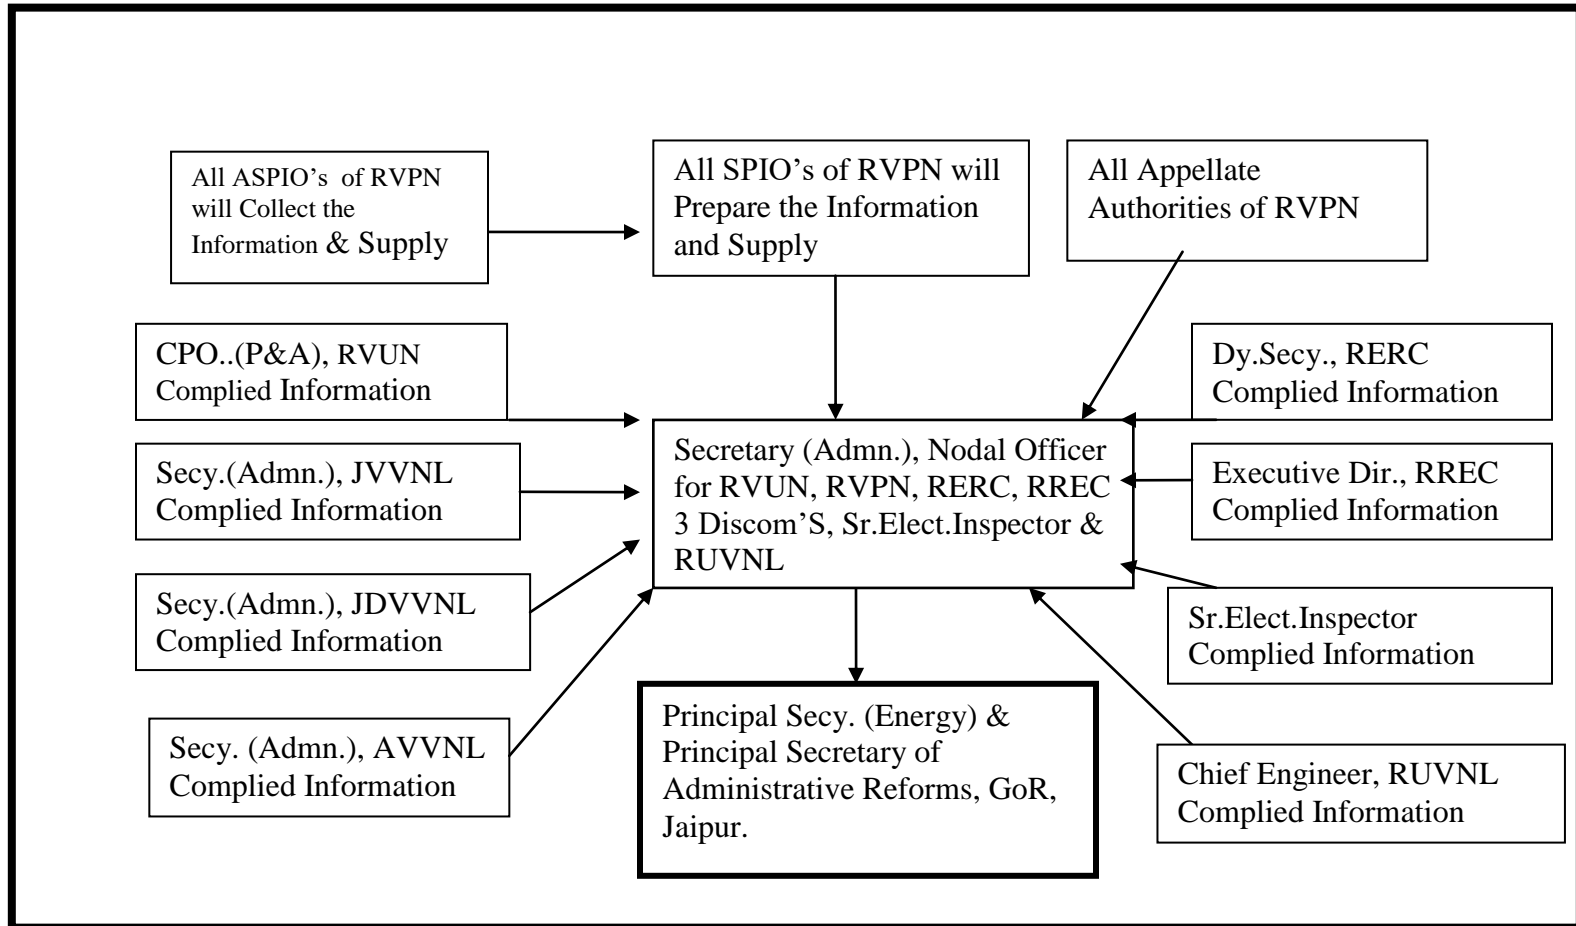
All ASPIO's of RVPN will Collect the Information & Supply

All SPIO's of RVPN will Prepare the Information and Supply

All Appellate Authorities of RVPN

CPO..(P&A), RVUN Complied Information

Dy.Secy., RERC Complied Information

Secretary (Admn.), Nodal Officer for RVUN, RVPN, RERC, RREC 3 Discom'S, Sr.Elect.Inspector & RUVNL

Secy.(Admn.), JVVNL Complied Information

Executive Dir., RREC Complied Information

Secy.(Admn.), JDVVNL Complied Information

Sr.Elect.Inspector Complied Information

Secy. (Admn.), AVVNL Complied Information

Principal Secy. (Energy) & Principal Secretary of Administrative Reforms, GoR, Jaipur.

Chief Engineer, RUVNL Complied Information